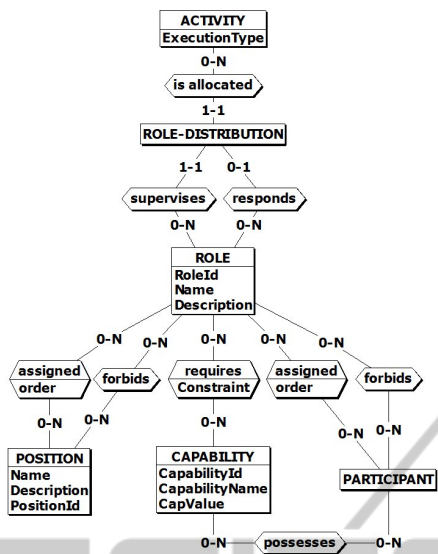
ACTIVITY
ExecutionType

0-N

is allocated

1-1

ROLE-DISTRIBUTION

1-1 0-1

supervises responds

0-N 0-N

ROLE
RoleId
Name
Description

0-N 0-N 0-N 0-N 0-N

assigned order

forbids

requires Constraint

assigned order

forbids

0-N 0-N

0-N

0-N 0-N

POSITION
Name
Description
PositionId

CAPABILITY
CapabilityId
CapabilityName
CapValue

PARTICIPANT

0-N possesses 0-N